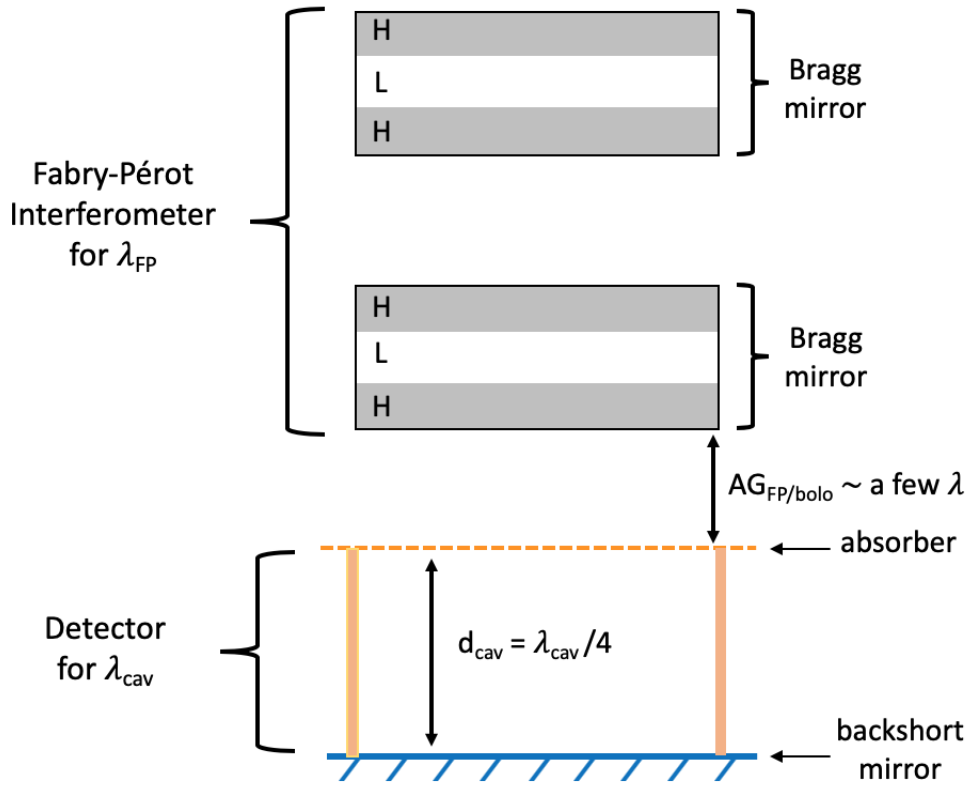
H
L
H

Bragg mirror

Fabry-Pérot Interferometer for $\lambda_{FP}$

H
L
H

Bragg mirror

$AG_{FP/bolo} \sim$ a few $\lambda$

absorber

Detector for $\lambda_{cav}$

$d_{cav} = \lambda_{cav}/4$

backshort mirror